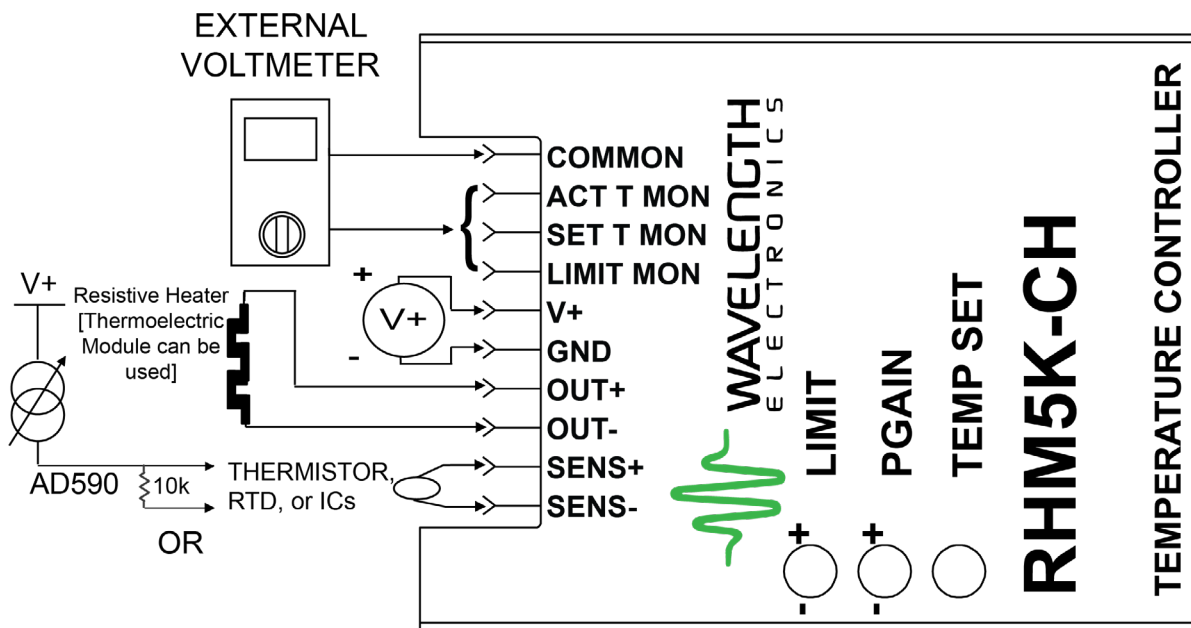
EXTERNAL VOLTMETER

COMMON
ACT T MON
SET T MON
LIMIT MON
V+
GND
OUT+
OUT-
SENS+
SENS-

V+

+
V+
-

Resistive Heater [Thermoelectric Module can be used]

AD590
10k
THERMISTOR, RTD, or ICs
OR

WAVELENGTH
ELECTRONICS

LIMIT
PGAIN
TEMP SET
+
-
+
-

RHM5K-CH
TEMPERATURE CONTROLLER